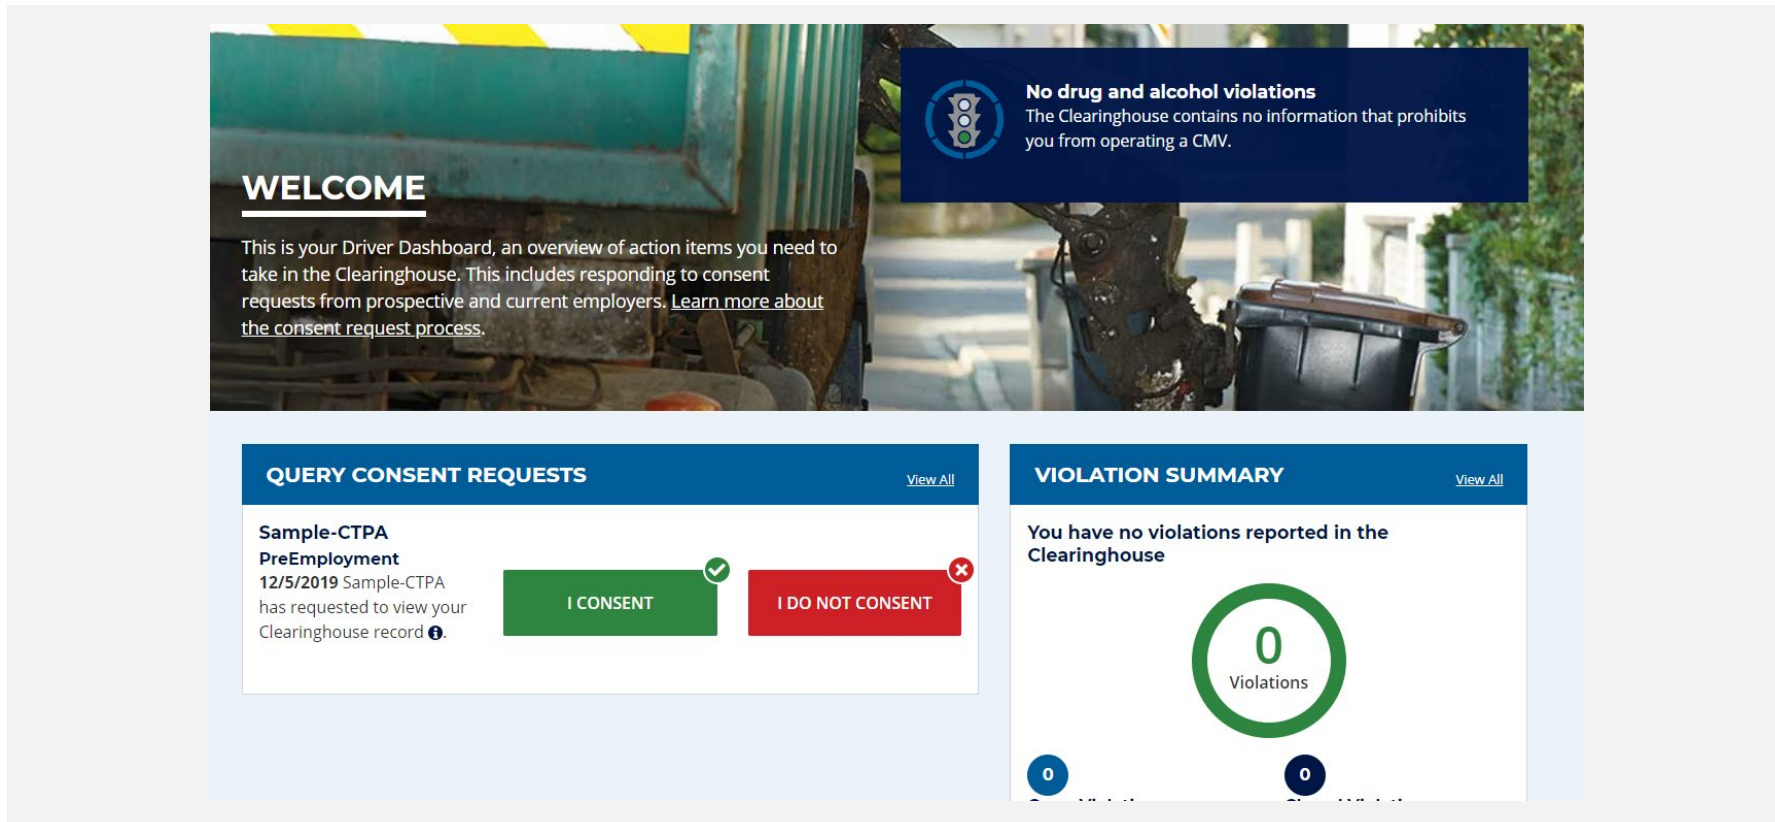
WELCOME

This is your Driver Dashboard, an overview of action items you need to take in the Clearinghouse. This includes responding to consent requests from prospective and current employers. Learn more about the consent request process.

No drug and alcohol violations
The Clearinghouse contains no information that prohibits you from operating a CMV.

QUERY CONSENT REQUESTS
View All

Sample-CTPA
PreEmployment
12/5/2019 Sample-CTPA has requested to view your Clearinghouse record.

I CONSENT

I DO NOT CONSENT

VIOLATION SUMMARY
View All

You have no violations reported in the Clearinghouse

0
Violations

0
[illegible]

0
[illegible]